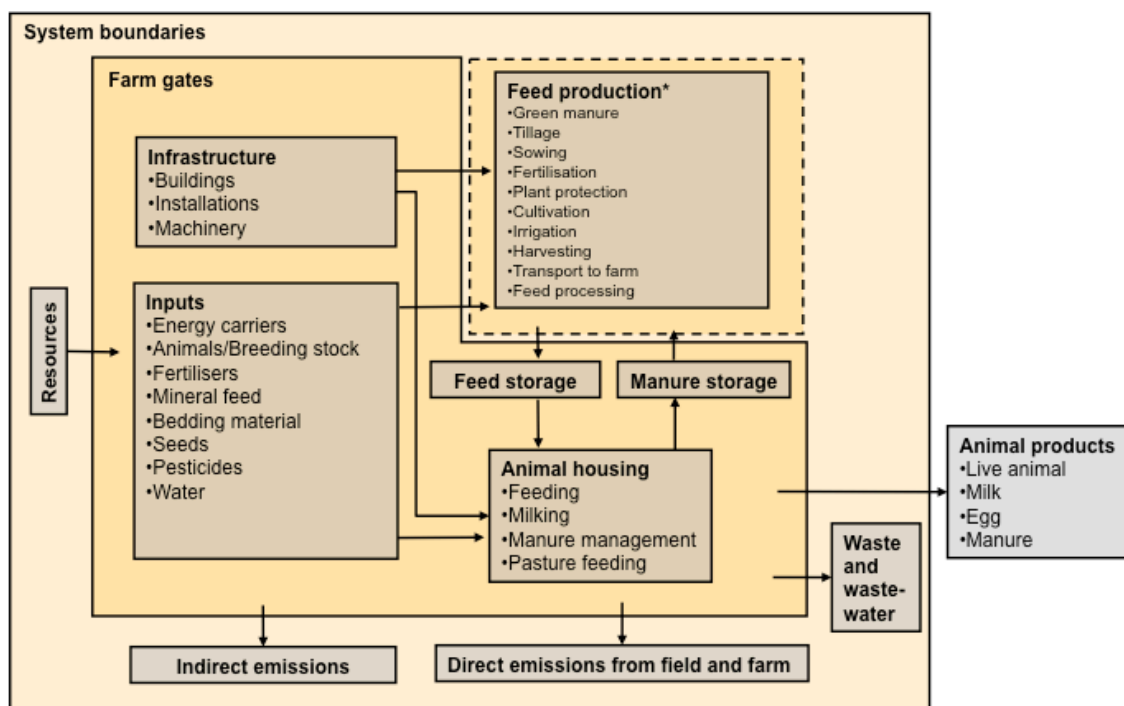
System boundaries

Farm gates

Feed production*
•Green manure
•Tillage
•Sowing
•Fertilisation
•Plant protection
•Cultivation
•Irrigation
•Harvesting
•Transport to farm
•Feed processing

Infrastructure
•Buildings
•Installations
•Machinery

Resources

Inputs
•Energy carriers
•Animals/Breeding stock
•Fertilisers
•Mineral feed
•Bedding material
•Seeds
•Pesticides
•Water

Feed storage

Manure storage

Animal housing
•Feeding
•Milking
•Manure management
•Pasture feeding

Animal products
•Live animal
•Milk
•Egg
•Manure

Waste and wastewater

Indirect emissions

Direct emissions from field and farm